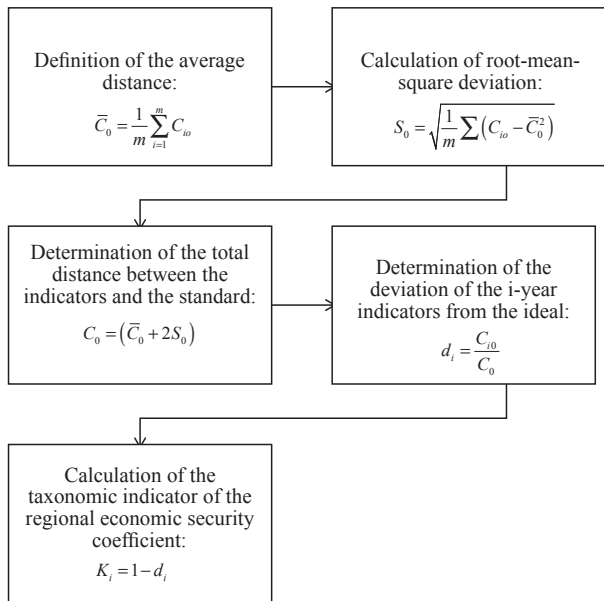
Definition of the average distance:
$\overline{C}_0 = \frac{1}{m}\sum_{i=1}^{m} C_{io}$

Calculation of root-mean-square deviation:
$S_0 = \sqrt{\frac{1}{m}\sum\left(C_{io} - \overline{C}_0^2\right)}$

Determination of the total distance between the indicators and the standard:
$C_0 = \left(\overline{C}_0 + 2S_0\right)$

Determination of the deviation of the i-year indicators from the ideal:
$d_i = \frac{C_{i0}}{C_0}$

Calculation of the taxonomic indicator of the regional economic security coefficient:
$K_i = 1 - d_i$